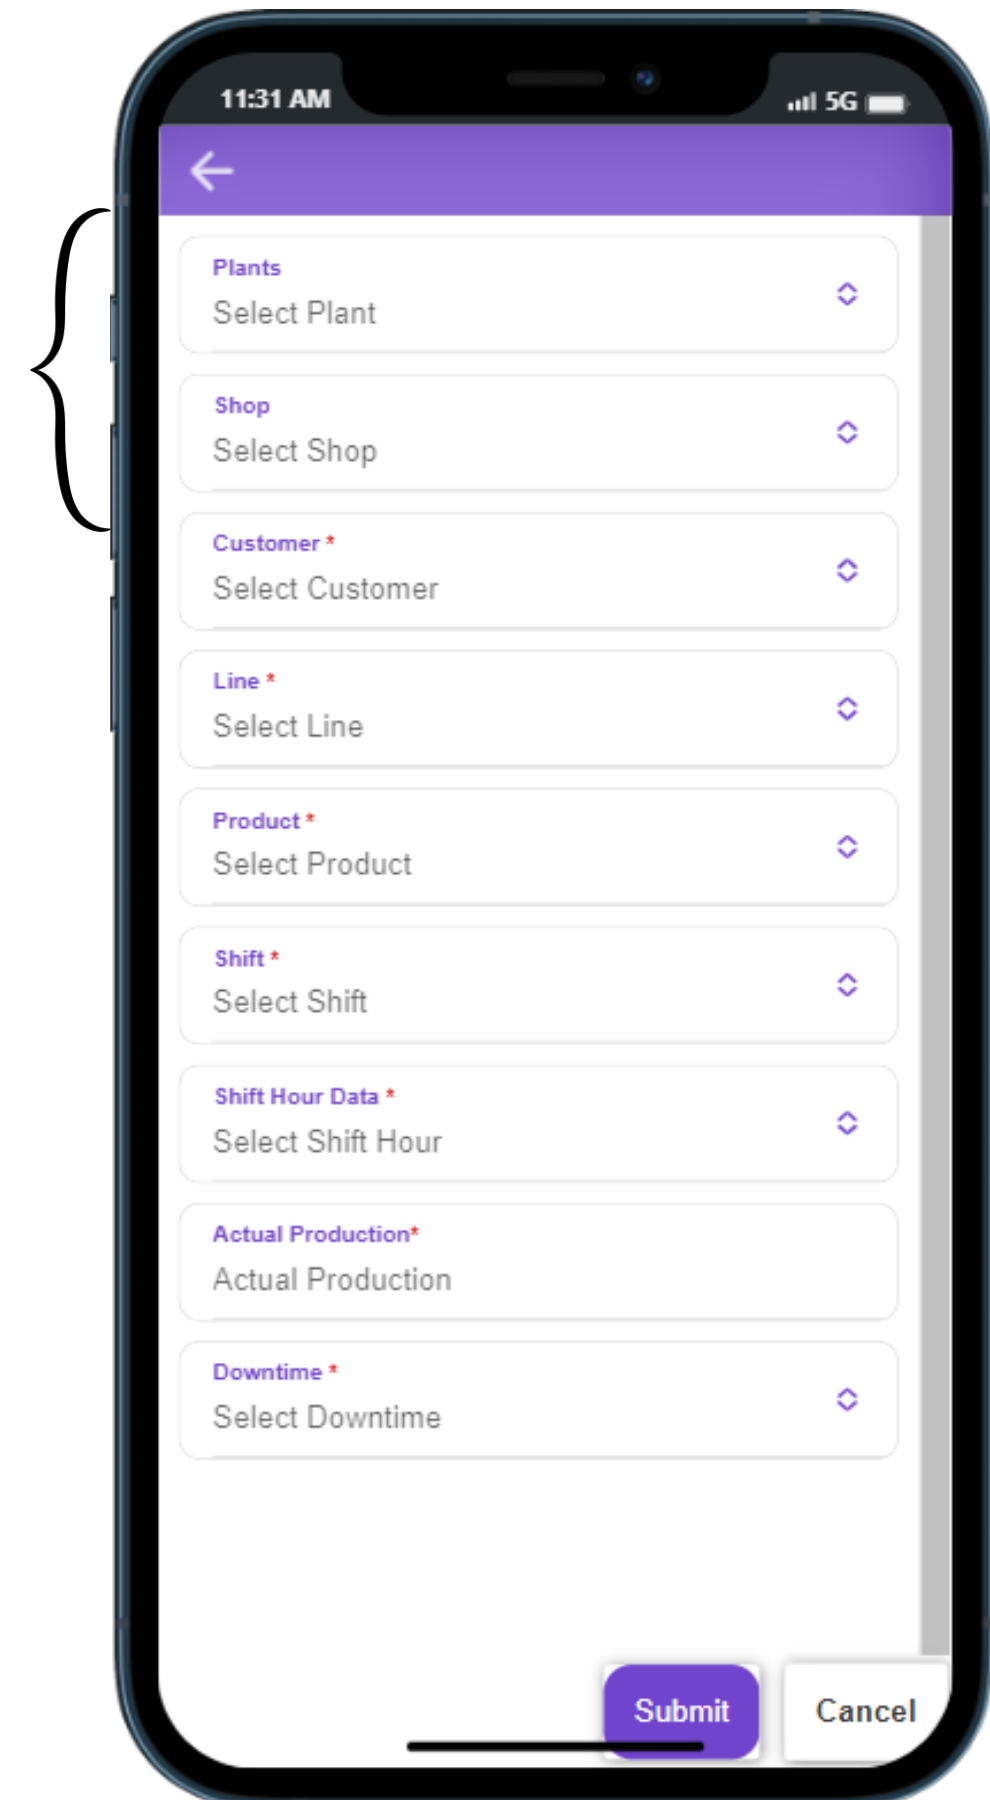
11:31 AM
5G

Plants
Select Plant

Shop
Select Shop

Customer *
Select Customer

Line *
Select Line

Product *
Select Product

Shift *
Select Shift

Shift Hour Data *
Select Shift Hour

Actual Production*
Actual Production

Downtime *
Select Downtime

Submit
Cancel